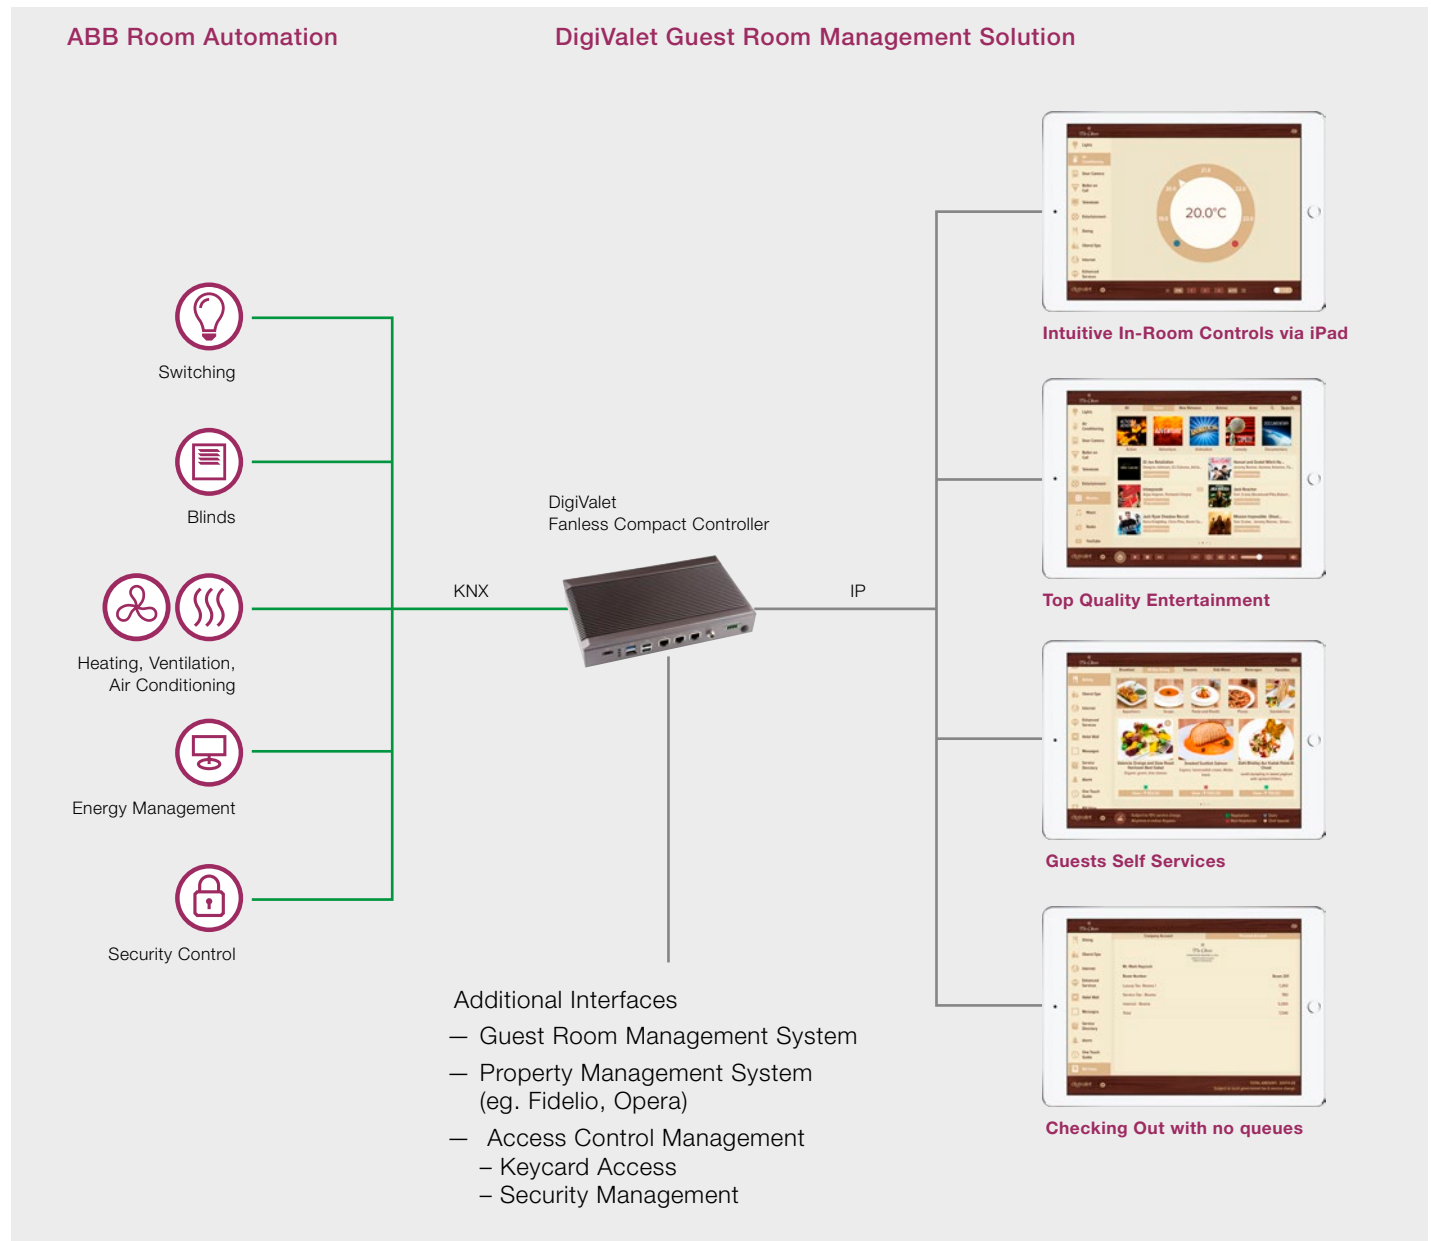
ABB Room Automation

DigiValet Guest Room Management Solution

Switching

Blinds

Heating, Ventilation, Air Conditioning

Energy Management

Security Control

KNX

DigiValet
Fanless Compact Controller

IP

20.0°C

Intuitive In-Room Controls via iPad

Top Quality Entertainment

Guests Self Services

Checking Out with no queues

Additional Interfaces
— Guest Room Management System
— Property Management System (eg. Fidelio, Opera)
— Access Control Management
– Keycard Access
– Security Management